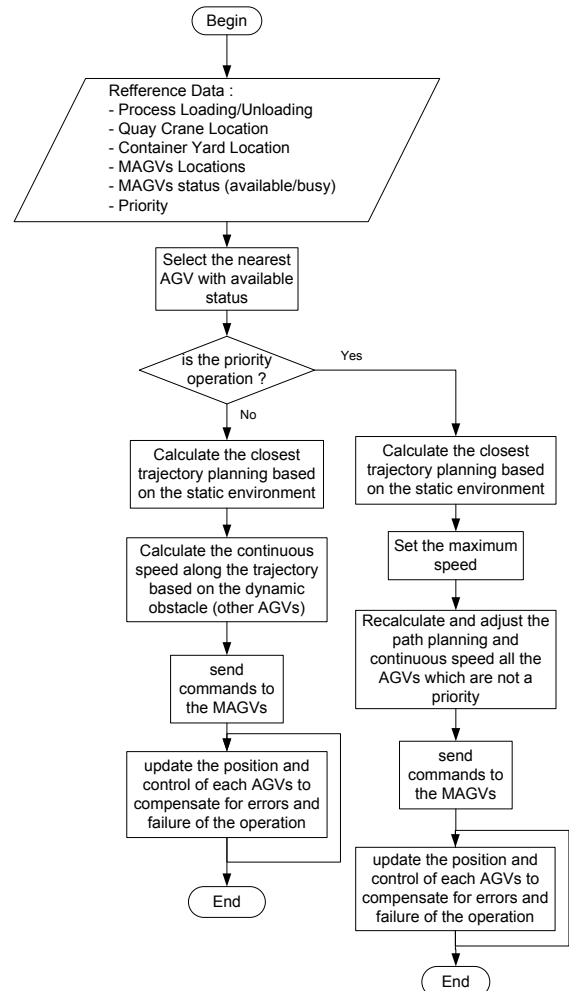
Begin

Refference Data :
- Process Loading/Unloading
- Quay Crane Location
- Container Yard Location
- MAGVs Locations
- MAGVs status (available/busy)
- Priority

Select the nearest AGV with available status

is the priority operation ?

Yes

No

Calculate the closest trajectory planning based on the static environment

Calculate the continuous speed along the trajectory based on the dynamic obstacle (other AGVs)

send commands to the MAGVs

update the position and control of each AGVs to compensate for errors and failure of the operation

End

Calculate the closest trajectory planning based on the static environment

Set the maximum speed

Recalculate and adjust the path planning and continuous speed all the AGVs which are not a priority

send commands to the MAGVs

update the position and control of each AGVs to compensate for errors and failure of the operation

End